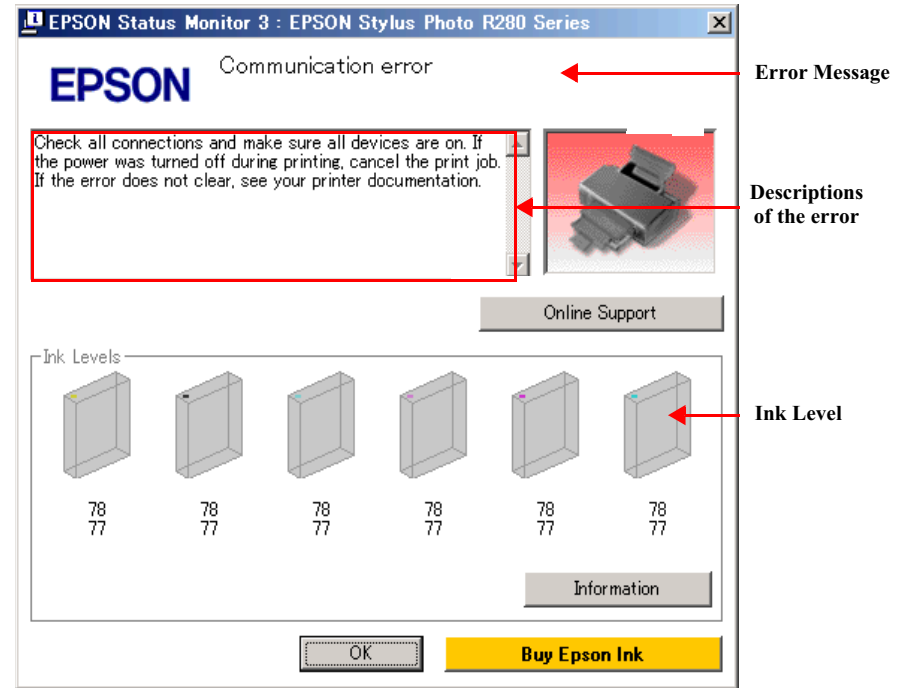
EPSON Status Monitor 3 : EPSON Stylus Photo R280 Series

EPSON

Communication error

Error Message

Check all connections and make sure all devices are on. If the power was turned off during printing, cancel the print job. If the error does not clear, see your printer documentation.

Descriptions of the error

Online Support

Ink Levels

Ink Level

78
77

78
77

78
77

78
77

78
77

78
77

Information

OK

Buy Epson Ink